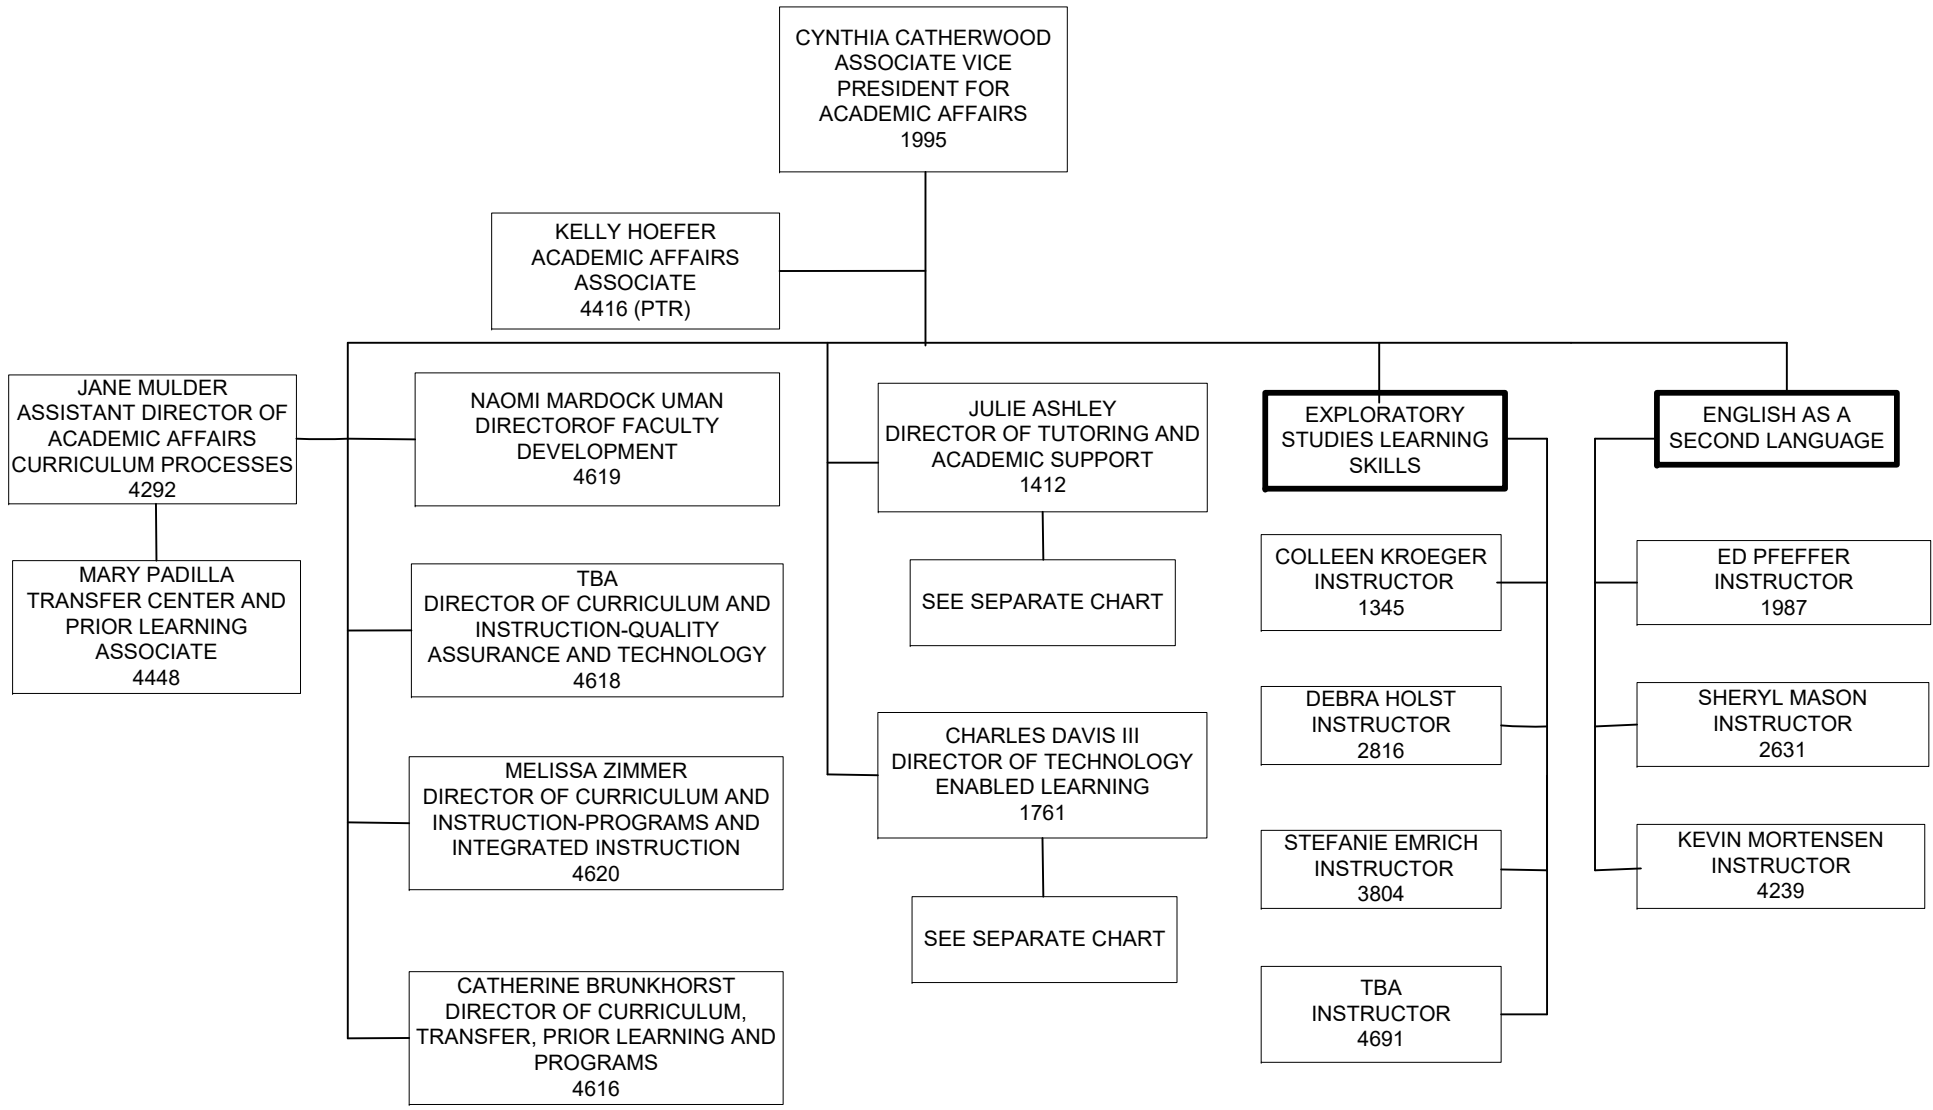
CYNTHIA CATHERWOOD
ASSOCIATE VICE PRESIDENT FOR ACADEMIC AFFAIRS
1995

KELLY HOEFER
ACADEMIC AFFAIRS ASSOCIATE
4416 (PTR)

JANE MULDER
ASSISTANT DIRECTOR OF ACADEMIC AFFAIRS CURRICULUM PROCESSES
4292

MARY PADILLA
TRANSFER CENTER AND PRIOR LEARNING ASSOCIATE
4448

NAOMI MARDOCK UMAN
DIRECTOROF FACULTY DEVELOPMENT
4619

TBA
DIRECTOR OF CURRICULUM AND INSTRUCTION-QUALITY ASSURANCE AND TECHNOLOGY
4618

MELISSA ZIMMER
DIRECTOR OF CURRICULUM AND INSTRUCTION-PROGRAMS AND INTEGRATED INSTRUCTION
4620

CATHERINE BRUNKHORST
DIRECTOR OF CURRICULUM, TRANSFER, PRIOR LEARNING AND PROGRAMS
4616

JULIE ASHLEY
DIRECTOR OF TUTORING AND ACADEMIC SUPPORT
1412

SEE SEPARATE CHART

CHARLES DAVIS III
DIRECTOR OF TECHNOLOGY ENABLED LEARNING
1761

SEE SEPARATE CHART

EXPLORATORY STUDIES LEARNING SKILLS

COLLEEN KROEGER
INSTRUCTOR
1345

DEBRA HOLST
INSTRUCTOR
2816

STEFANIE EMRICH
INSTRUCTOR
3804

TBA
INSTRUCTOR
4691

ENGLISH AS A SECOND LANGUAGE

ED PFEFFER
INSTRUCTOR
1987

SHERYL MASON
INSTRUCTOR
2631

KEVIN MORTENSEN
INSTRUCTOR
4239